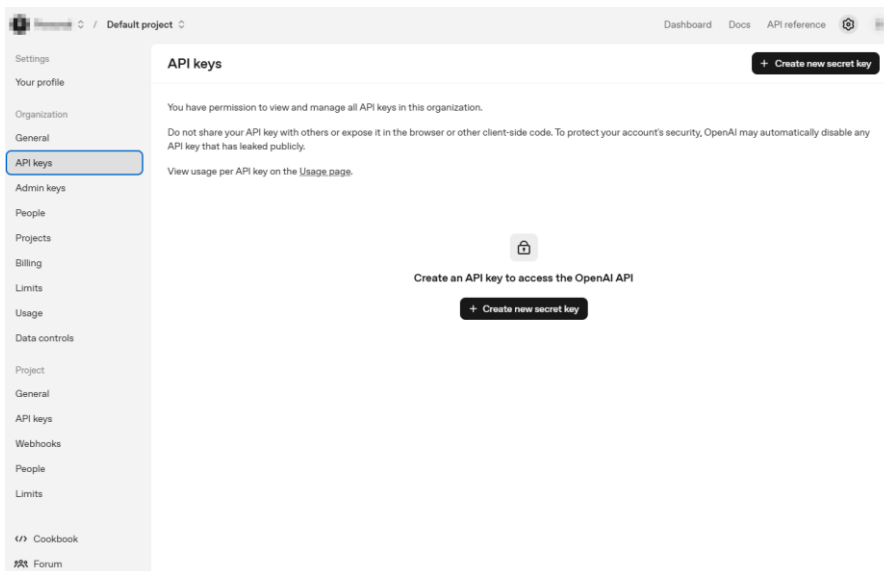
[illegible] / Default project

Dashboard Docs API reference

Settings
Your profile

Organization
General
API keys
Admin keys
People
Projects
Billing
Limits
Usage
Data controls

Project
General
API keys
Webhooks
People
Limits

</> Cookbook
Forum

API keys

+ Create new secret key

You have permission to view and manage all API keys in this organization.

Do not share your API key with others or expose it in the browser or other client-side code. To protect your account's security, OpenAI may automatically disable any API key that has leaked publicly.

View usage per API key on the Usage page.

Create an API key to access the OpenAI API

+ Create new secret key